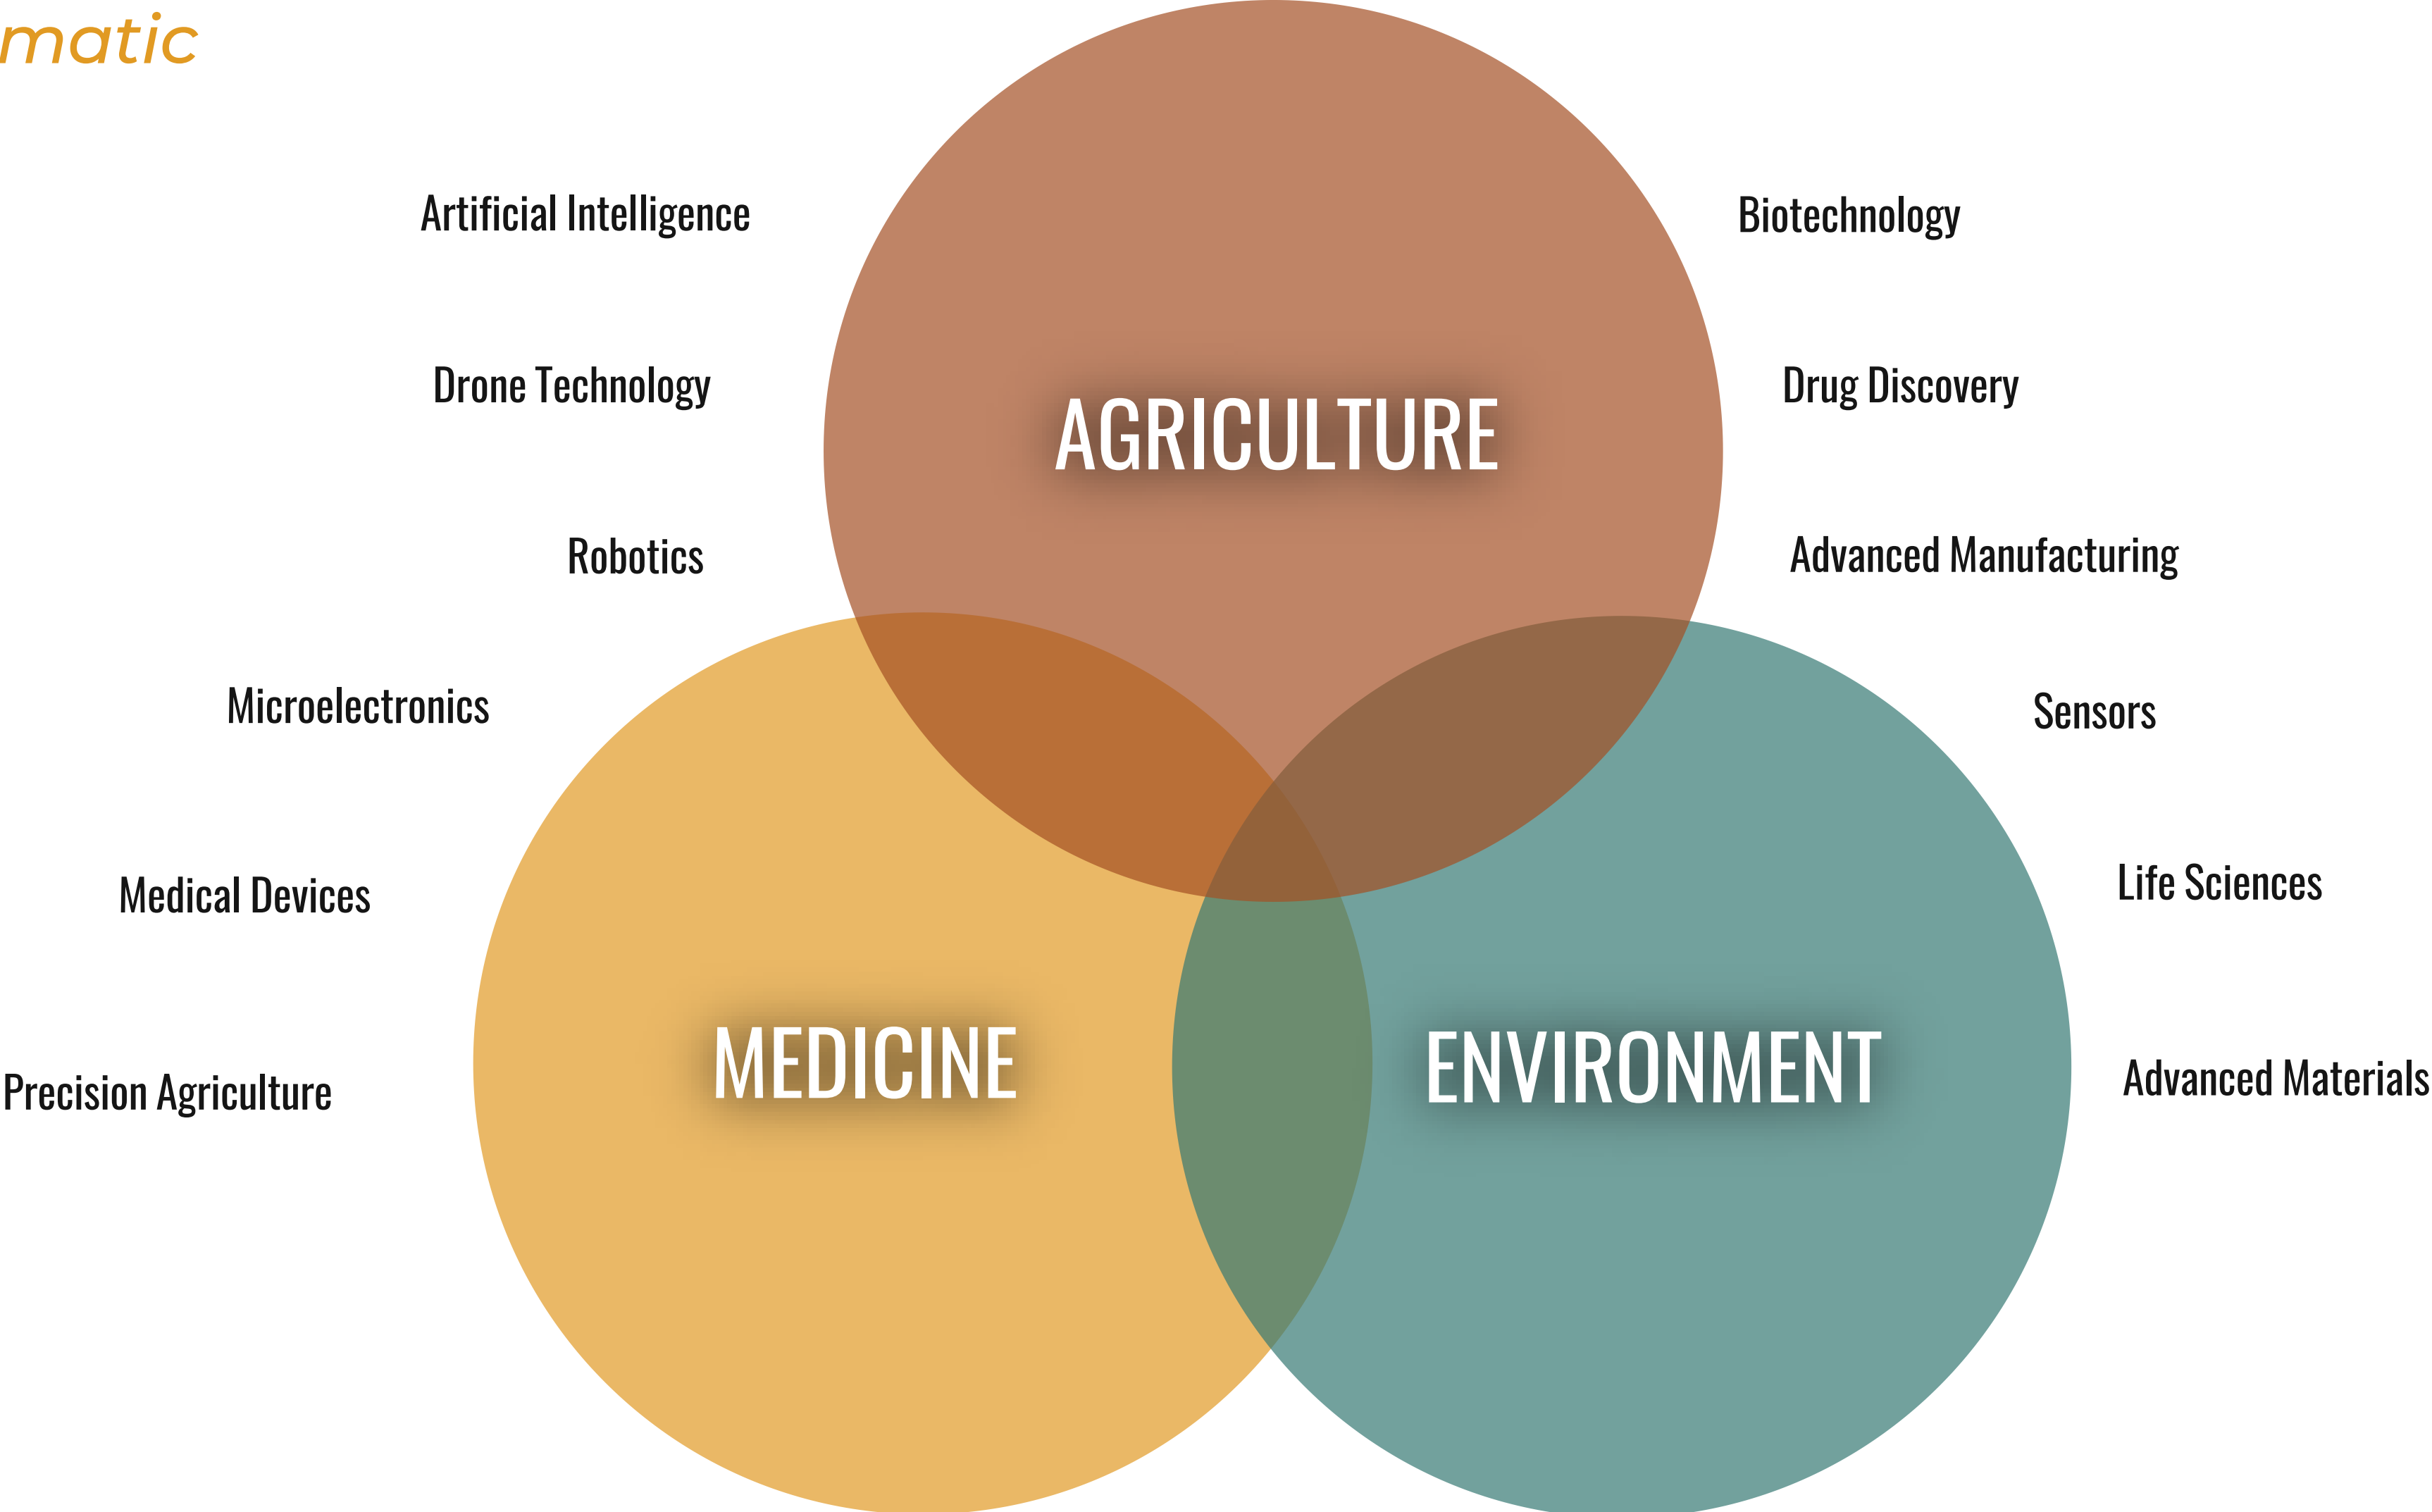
matic

Artificial Intelligence

Biotechnology

Drone Technology

AGRICULTURE

Drug Discovery

Robotics

Advanced Manufacturing

Microelectronics

Sensors

Life Sciences

Medical Devices

MEDICINE

ENVIRONMENT

Precision Agriculture

Advanced Materials